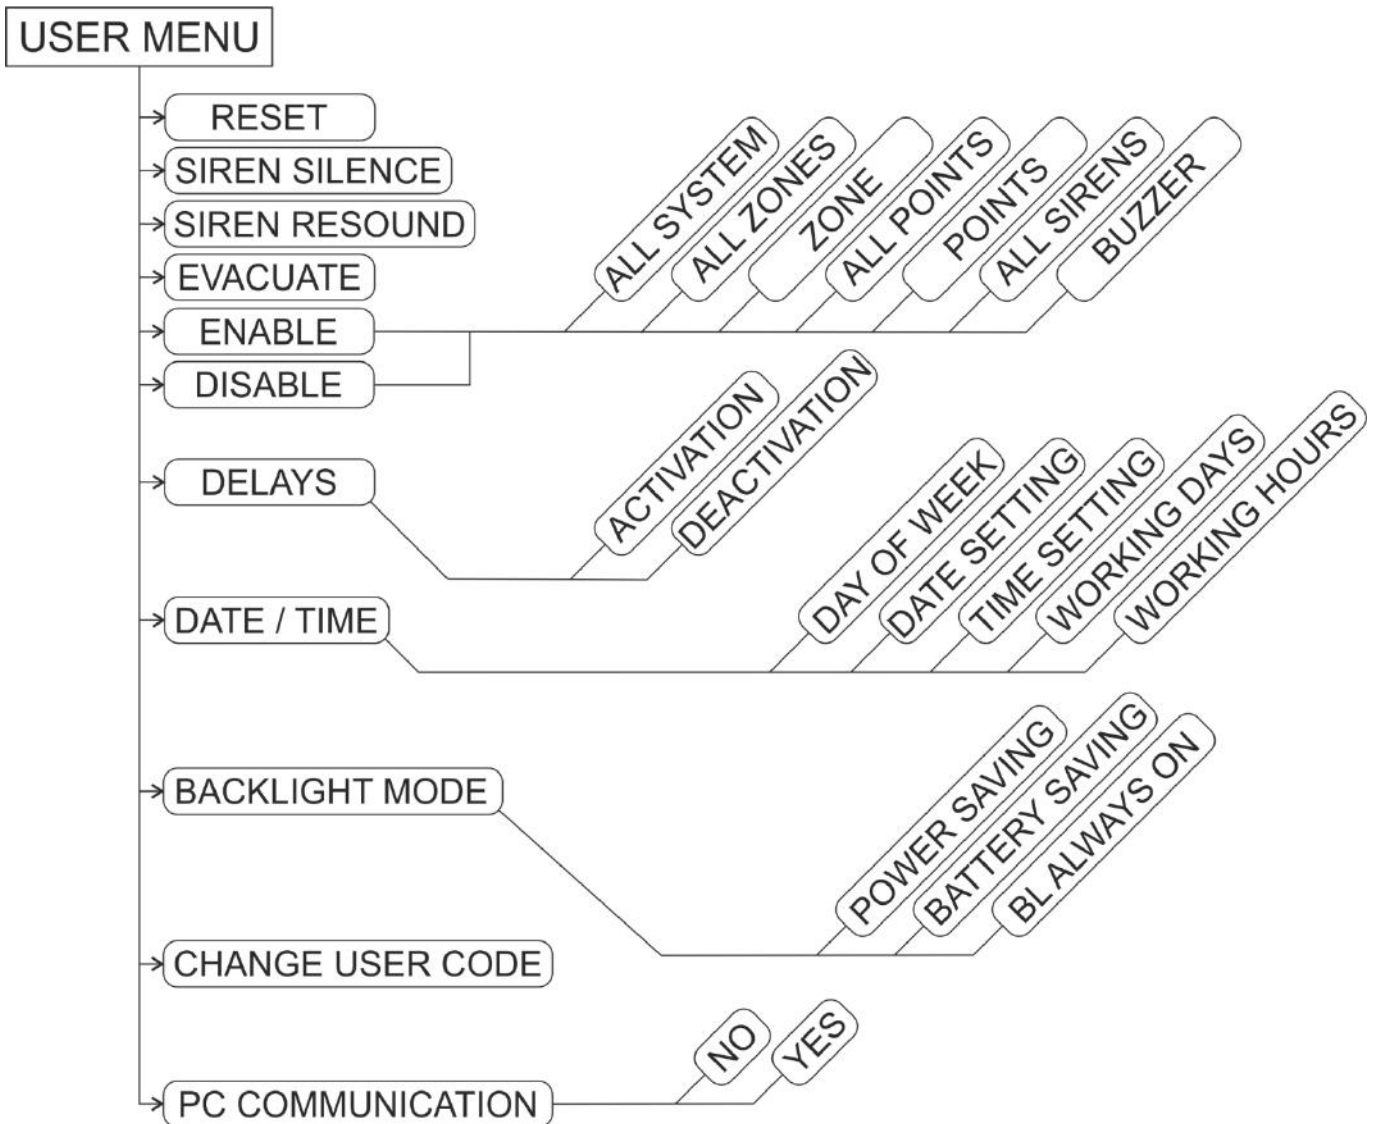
USER MENU

RESET
SIREN SILENCE
SIREN RESOUND
EVACUATE
ENABLE
DISABLE
ALL SYSTEM
ALL ZONES
ZONE
ALL POINTS
POINTS
ALL SIRENS
BUZZER

DELAYS
ACTIVATION
DEACTIVATION

DATE / TIME
DAY OF WEEK
DATE SETTING
TIME SETTING
WORKING DAYS
WORKING HOURS

BACKLIGHT MODE
POWER SAVING
BATTERY SAVING
BL ALWAYS ON

CHANGE USER CODE

PC COMMUNICATION
NO
YES